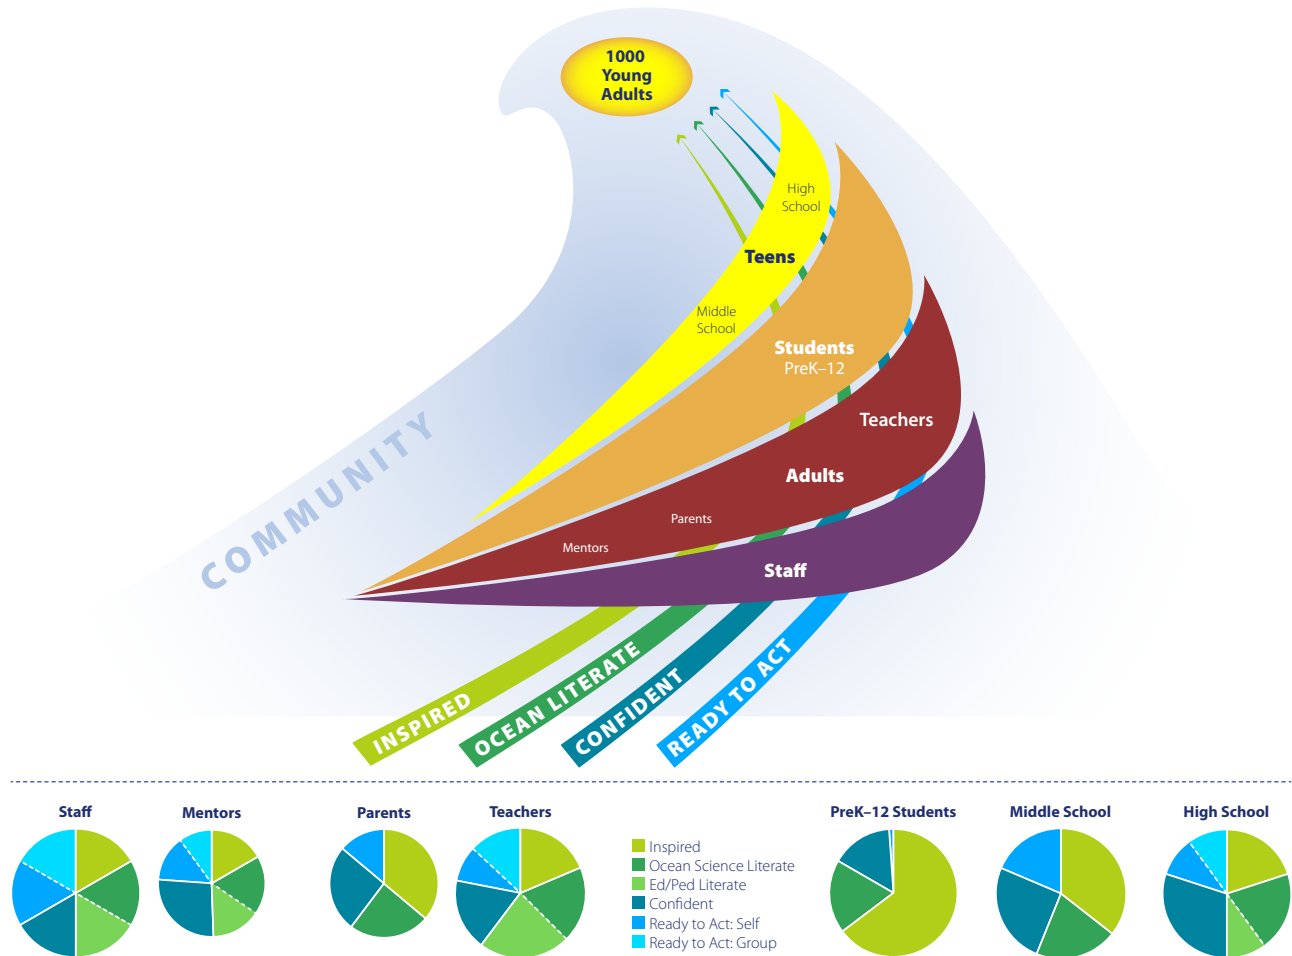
1000 Young Adults

High School

Teens

Middle School

Students
PreK–12

Teachers

Adults

Parents

Mentors

Staff

COMMUNITY

INSPIRED

OCEAN LITERATE

CONFIDENT

READY TO ACT

Staff

Mentors

Parents

Teachers

Inspired
Ocean Science Literate
Ed/Ped Literate
Confident
Ready to Act: Self
Ready to Act: Group

PreK–12 Students

Middle School

High School